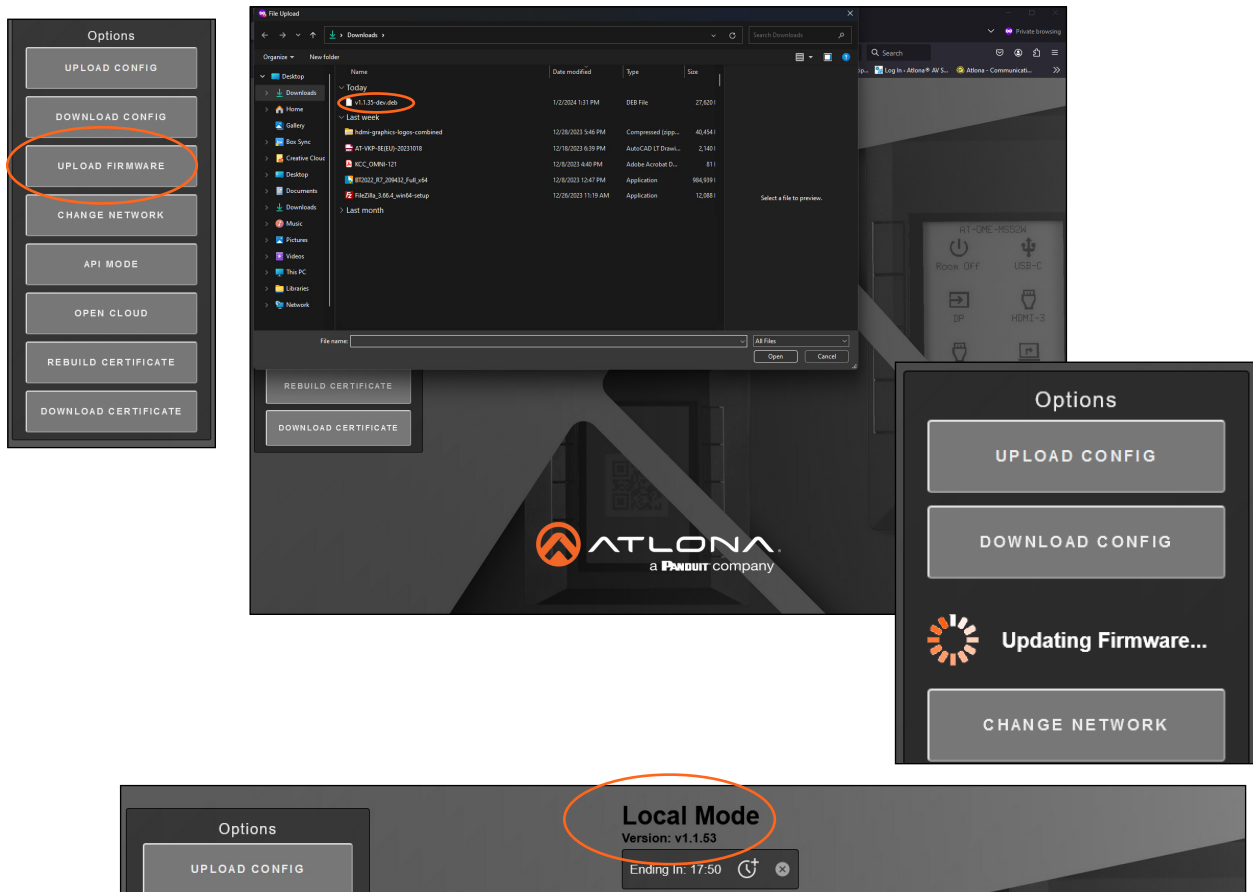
Options

UPLOAD CONFIG

DOWNLOAD CONFIG

UPLOAD FIRMWARE

CHANGE NETWORK

API MODE

OPEN CLOUD

REBUILD CERTIFICATE

DOWNLOAD CERTIFICATE

File Upload

Downloads

Search Downloads

Organize

New folder

Desktop

Downloads

Home

Gallery

Box Sync

Creative Cloud

Desktop

Documents

Downloads

Music

Pictures

Videos

This PC

Libraries

Network

| Name | Date modified | Type | Size |
|---|---|---|---|
| Today | | | |
| v1.1.35-dev.deb | 1/2/2024 1:31 PM | DEB File | 27,620 |
| Last week | | | |
| hdmi-graphics-logos-combined | 12/28/2023 5:46 PM | Compressed (zipp... | 40,454 |
| AT-VKP-8E(EU)-20231018 | 12/18/2023 6:39 PM | AutoCAD LT Drawi... | 2,140 |
| KCC_OMNI-121 | 12/8/2023 4:40 PM | Adobe Acrobat D... | 81 |
| BT2022_R7_209432_Full_x64 | 12/8/2023 12:47 PM | Application | 984,939 |
| FileZilla_3.66.4_win64-setup | 12/26/2023 11:19 AM | Application | 12,088 |
| Last month | | | |

Select a file to preview.

File name:

All Files

Open

Cancel

Private browsing

Search

Log In - Atlona® AV S...

Atlona - Communicati...

AT-OME-MS52W

Room OFF

USB-C

DP

HDMI-3

REBUILD CERTIFICATE

DOWNLOAD CERTIFICATE

ATLONA

a PANDUIT company

Options

UPLOAD CONFIG

DOWNLOAD CONFIG

Updating Firmware...

CHANGE NETWORK

Options

UPLOAD CONFIG

Local Mode

Version: v1.1.53

Ending In: 17:50